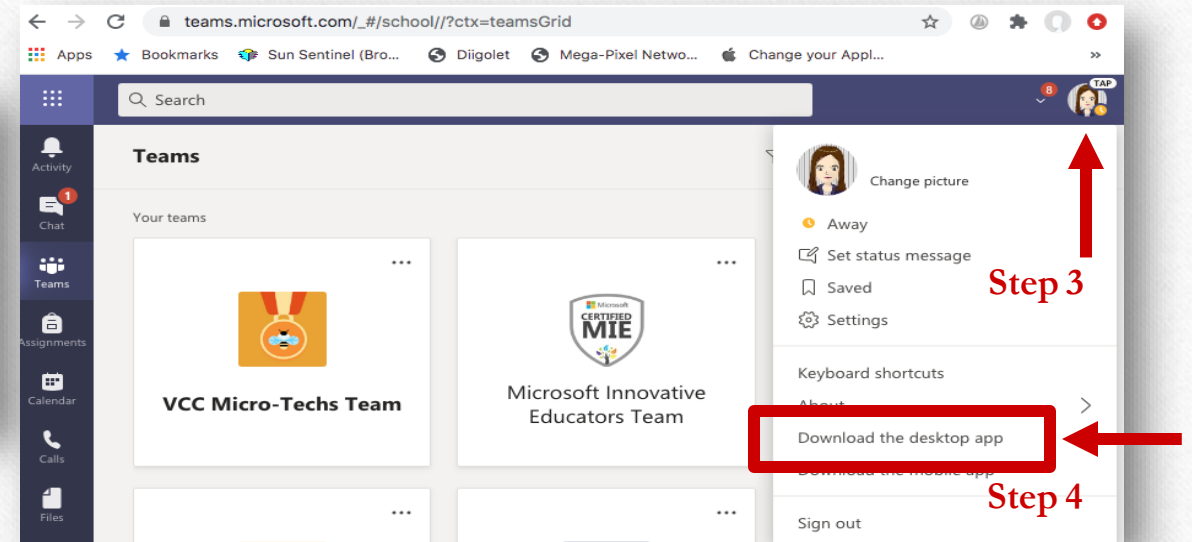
teams.microsoft.com/_#/school//?ctx=teamsGrid

Apps Bookmarks Sun Sentinel (Bro... Diigolet Mega-Pixel Netwo... Change your Appl... »

Search

8 TAP

Activity
1
Chat
Teams
Assignments
Calendar
Calls
Files

Teams

Your teams

...

VCC Micro-Techs Team

...

Microsoft CERTIFIED MIE

Microsoft Innovative Educators Team

...

...

Change picture

Away

Set status message

Saved

Settings

Step 3

Keyboard shortcuts

About

Download the desktop app

Download the mobile app

Step 4

Sign out